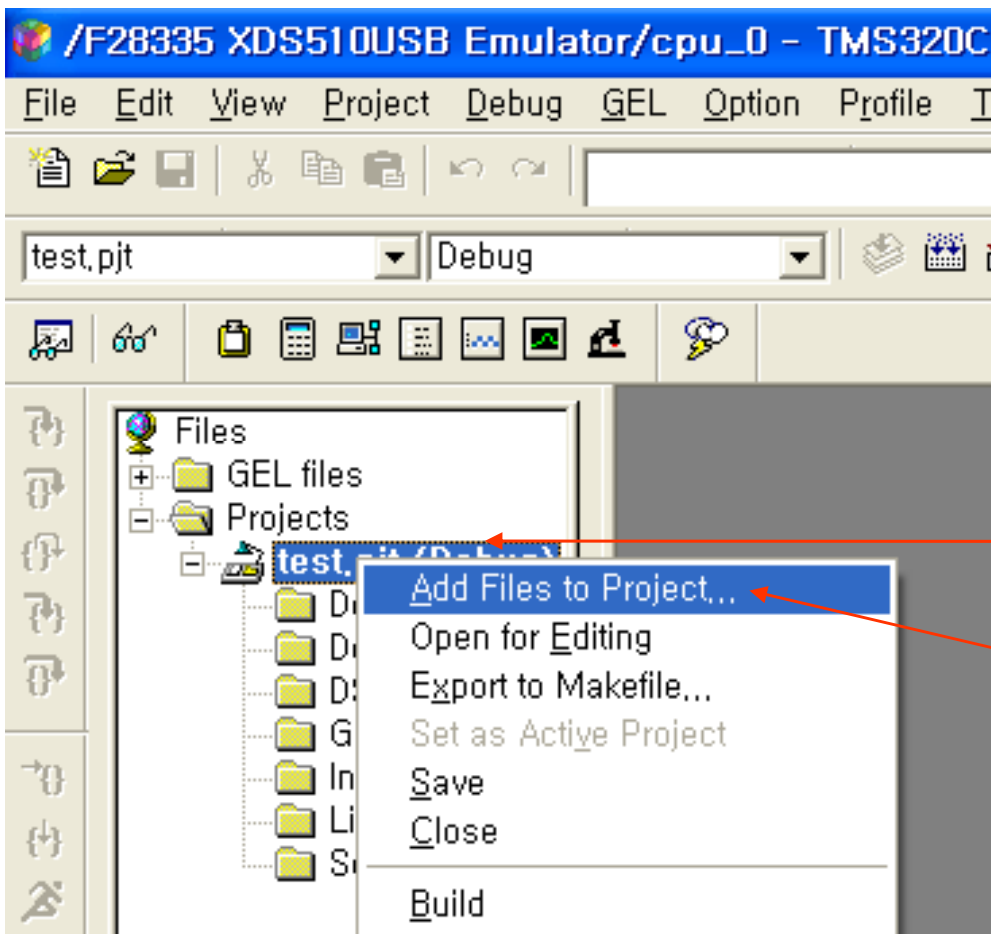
/F28335 XDS510USB Emulator/cpu_0 - TMS320C

File Edit View Project Debug GEL Option Profile T

test.pjt
Debug

Files
GEL files
Projects
test.pjt (Debug)
D
D
D
G
In
Li
S

Add Files to Project...
Open for Editing
Export to Makefile...
Set as Active Project
Save
Close
Build